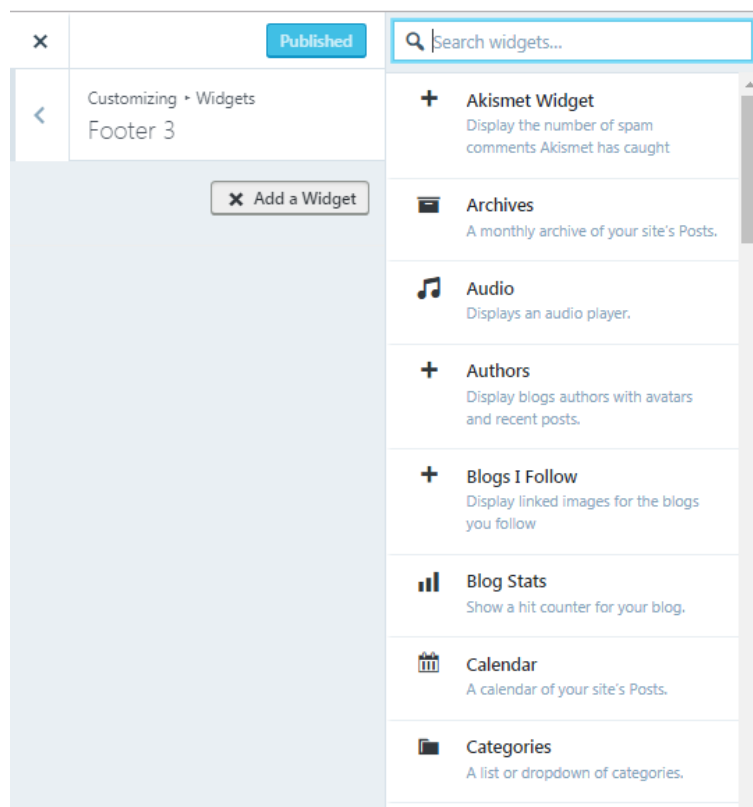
×

Published

Search widgets...

Customizing ▸ Widgets
Footer 3

× Add a Widget

Akismet Widget
Display the number of spam comments Akismet has caught

Archives
A monthly archive of your site's Posts.

Audio
Displays an audio player.

Authors
Display blogs authors with avatars and recent posts.

Blogs I Follow
Display linked images for the blogs you follow

Blog Stats
Show a hit counter for your blog.

Calendar
A calendar of your site's Posts.

Categories
A list or dropdown of categories.